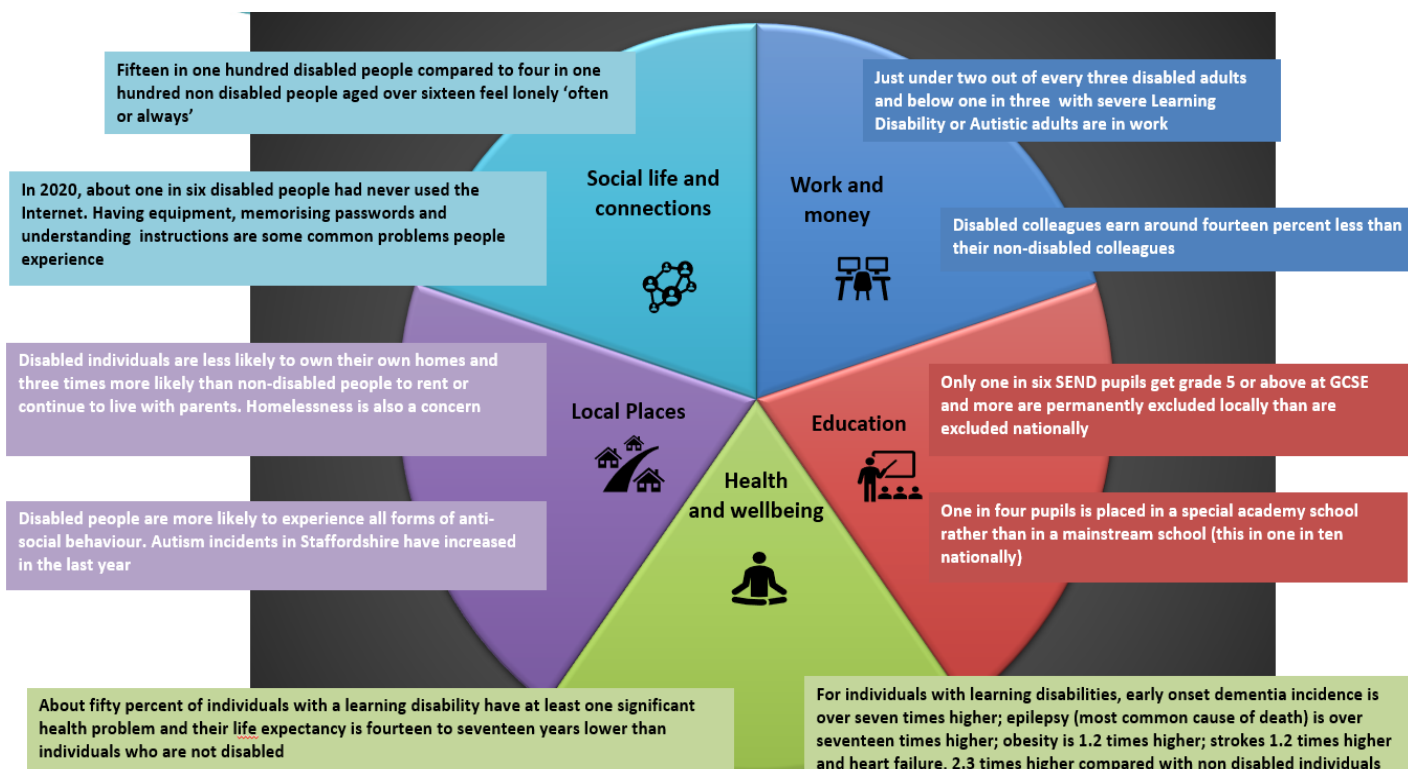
Fifteen in one hundred disabled people compared to four in one hundred non disabled people aged over sixteen feel lonely 'often or always'

In 2020, about one in six disabled people had never used the Internet. Having equipment, memorising passwords and understanding instructions are some common problems people experience

Social life and connections

Work and money

Just under two out of every three disabled adults and below one in three with severe Learning Disability or Autistic adults are in work

Disabled colleagues earn around fourteen percent less than their non-disabled colleagues

Disabled individuals are less likely to own their own homes and three times more likely than non-disabled people to rent or continue to live with parents. Homelessness is also a concern

Local Places

Education

Only one in six SEND pupils get grade 5 or above at GCSE and more are permanently excluded locally than are excluded nationally

Health and wellbeing

Disabled people are more likely to experience all forms of anti-social behaviour. Autism incidents in Staffordshire have increased in the last year

One in four pupils is placed in a special academy school rather than in a mainstream school (this in one in ten nationally)

About fifty percent of individuals with a learning disability have at least one significant health problem and their life expectancy is fourteen to seventeen years lower than individuals who are not disabled

For individuals with learning disabilities, early onset dementia incidence is over seven times higher; epilepsy (most common cause of death) is over seventeen times higher; obesity is 1.2 times higher; strokes 1.2 times higher and heart failure, 2.3 times higher compared with non disabled individuals